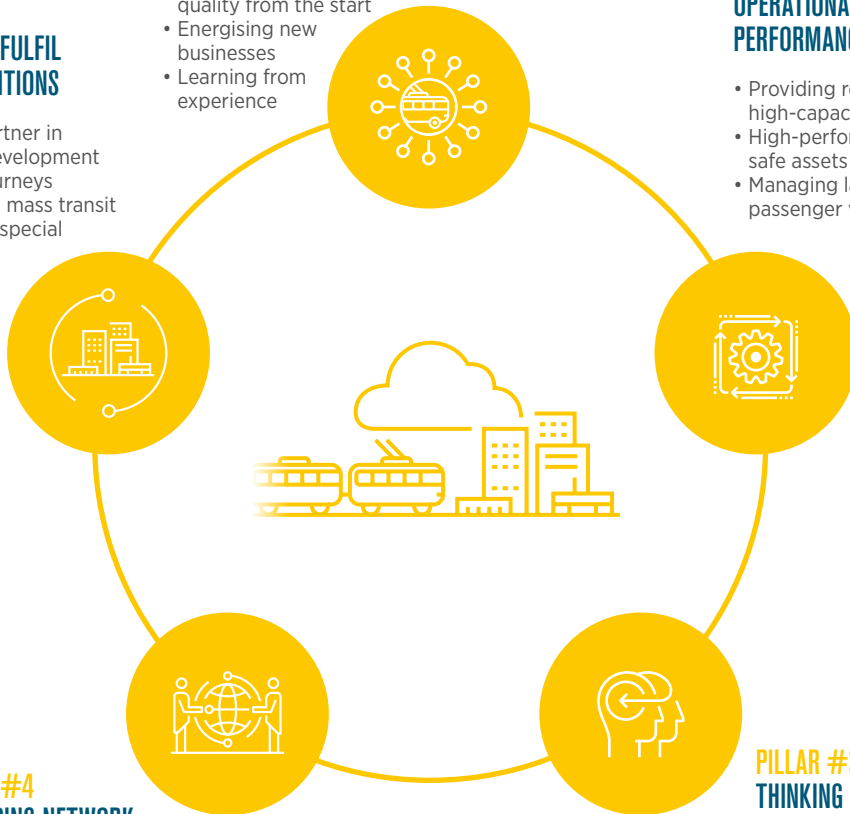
FULFIL
ITIONS

rtner in
evelopment
urneys
mass transit
special

quality from the start
• Energising new businesses
• Learning from experience

OPERATIONA
PERFORMANC

• Providing r
high-capac
• High-perfor
safe assets
• Managing l
passenger

#4
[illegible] NETWORK

PILLAR #
THINKING